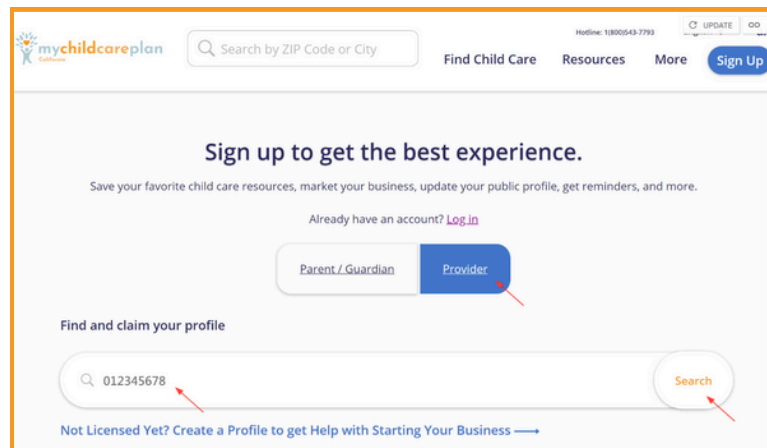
mychildcareplan
California

Search by ZIP Code or City

Hotline: 1(800)543-7793

UPDATE

Find Child Care Resources More Sign Up

Sign up to get the best experience.

Save your favorite child care resources, market your business, update your public profile, get reminders, and more.

Already have an account? Log in

Parent / Guardian Provider

Find and claim your profile

012345678

Search

Not Licensed Yet? Create a Profile to get Help with Starting Your Business ⟶